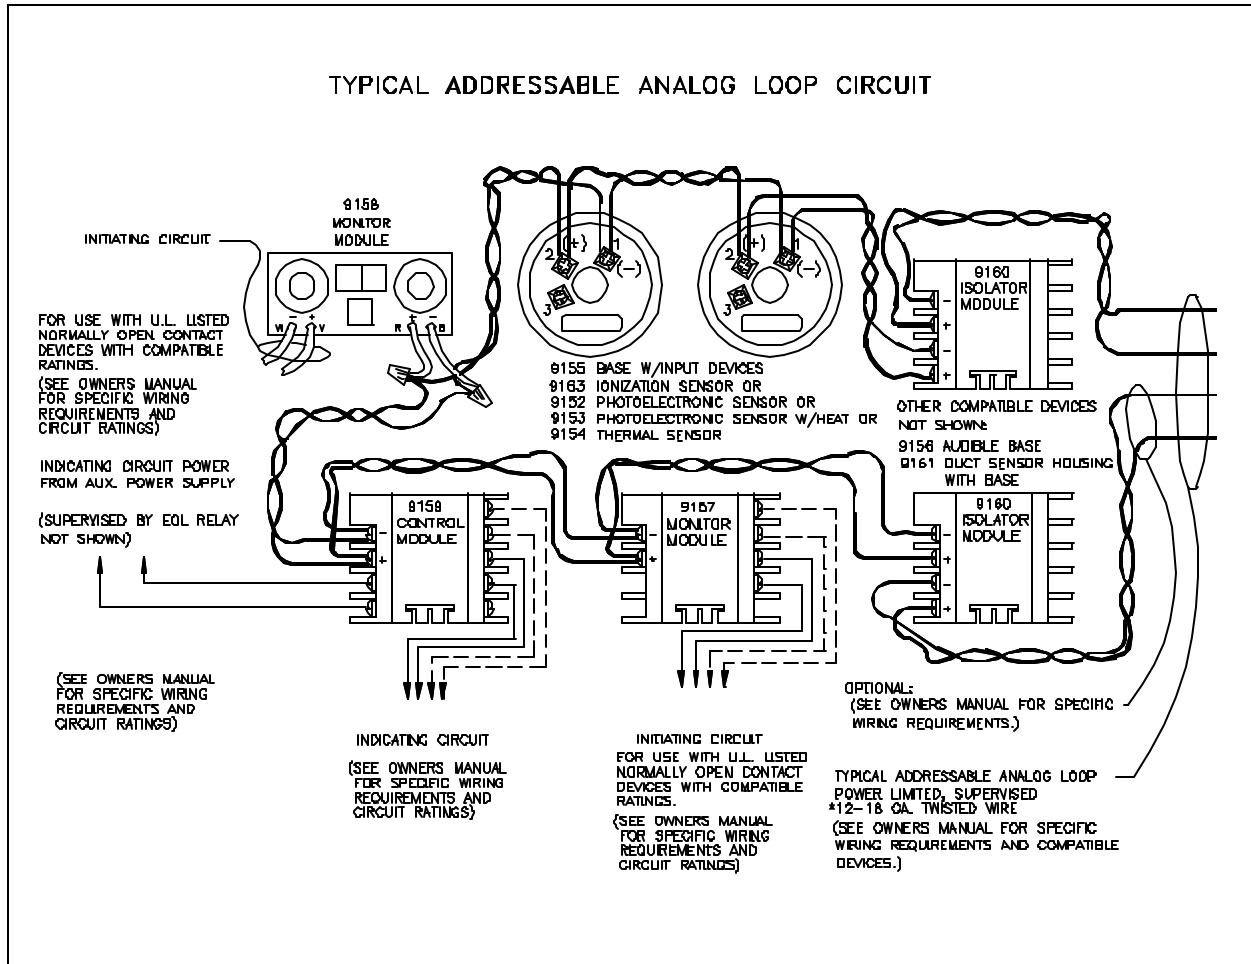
TYPICAL ADDRESSABLE ANALOG LOOP CIRCUIT

INITIATING CIRCUIT

9158 MONITOR MODULE

W − + V    R + − B

FOR USE WITH U.L. LISTED NORMALLY OPEN CONTACT DEVICES WITH COMPATIBLE RATINGS.
(SEE OWNERS MANUAL FOR SPECIFIC WIRING REQUIREMENTS AND CIRCUIT RATINGS)

2 (+) 1 (−) 3

2 (+) 1 (−) 3

9155 BASE W/INPUT DEVICES
9163 IONIZATION SENSOR OR
9152 PHOTOELECTRONIC SENSOR OR
9153 PHOTOELECTRONIC SENSOR W/HEAT OR
9154 THERMAL SENSOR

9160 ISOLATOR MODULE

− + − +

OTHER COMPATIBLE DEVICES NOT SHOWN:
9156 AUDIBLE BASE
9161 DUCT SENSOR HOUSING WITH BASE

INDICATING CIRCUIT POWER FROM AUX. POWER SUPPLY

(SUPERVISED BY EOL RELAY NOT SHOWN)

9159 CONTROL MODULE

− +

9157 MONITOR MODULE

− +

9160 ISOLATOR MODULE

− + − +

(SEE OWNERS MANUAL FOR SPECIFIC WIRING REQUIREMENTS AND CIRCUIT RATINGS)

INDICATING CIRCUIT

(SEE OWNERS MANUAL FOR SPECIFIC WIRING REQUIREMENTS AND CIRCUIT RATINGS)

INITIATING CIRCUIT
FOR USE WITH U.L. LISTED NORMALLY OPEN CONTACT DEVICES WITH COMPATIBLE RATINGS.

(SEE OWNERS MANUAL FOR SPECIFIC WIRING REQUIREMENTS AND CIRCUIT RATINGS)

OPTIONAL:
(SEE OWNERS MANUAL FOR SPECIFIC WIRING REQUIREMENTS.)

TYPICAL ADDRESSABLE ANALOG LOOP POWER LIMITED, SUPERVISED
*12-18 GA. TWISTED WIRE
(SEE OWNERS MANUAL FOR SPECIFIC WIRING REQUIREMENTS AND COMPATIBLE DEVICES.)